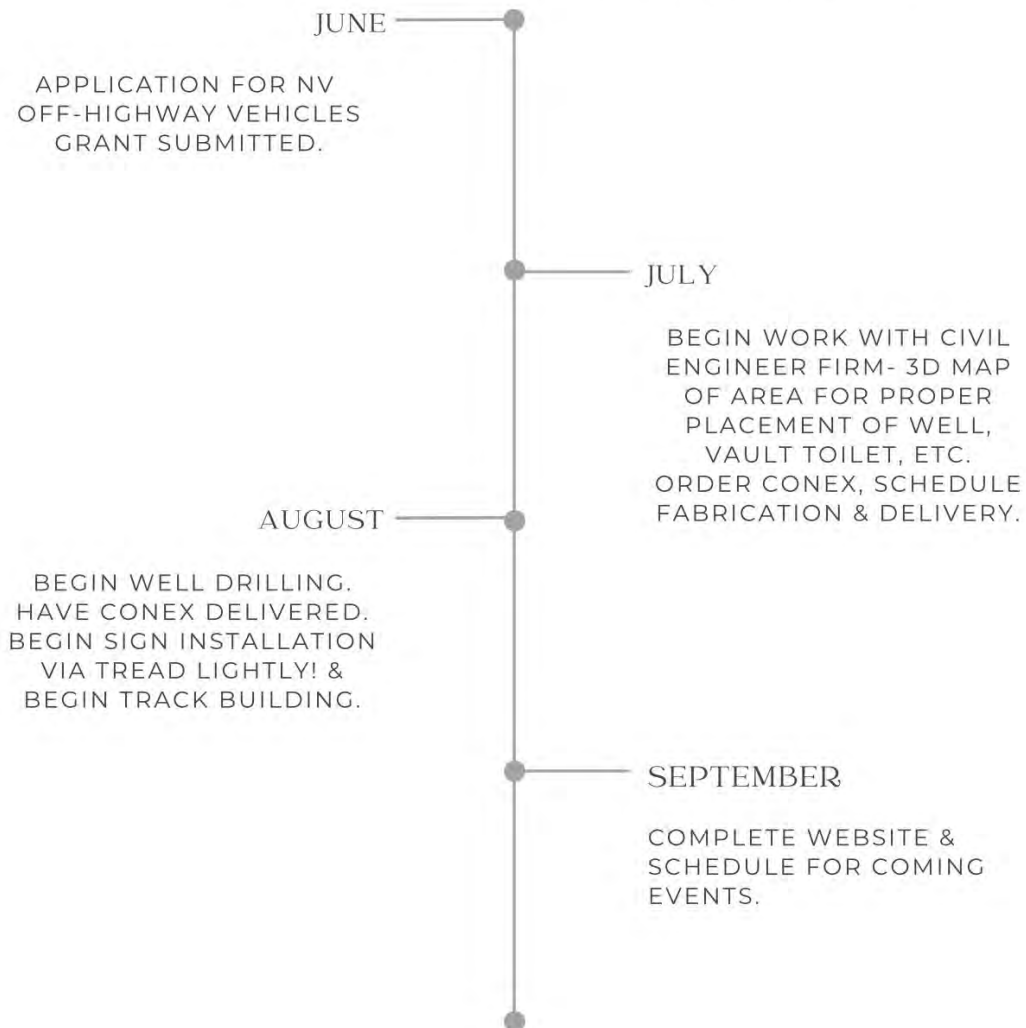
JUNE

APPLICATION FOR NV OFF-HIGHWAY VEHICLES GRANT SUBMITTED.

JULY

BEGIN WORK WITH CIVIL ENGINEER FIRM- 3D MAP OF AREA FOR PROPER PLACEMENT OF WELL, VAULT TOILET, ETC. ORDER CONEX, SCHEDULE FABRICATION & DELIVERY.

AUGUST

BEGIN WELL DRILLING. HAVE CONEX DELIVERED. BEGIN SIGN INSTALLATION VIA TREAD LIGHTLY! & BEGIN TRACK BUILDING.

SEPTEMBER

COMPLETE WEBSITE & SCHEDULE FOR COMING EVENTS.